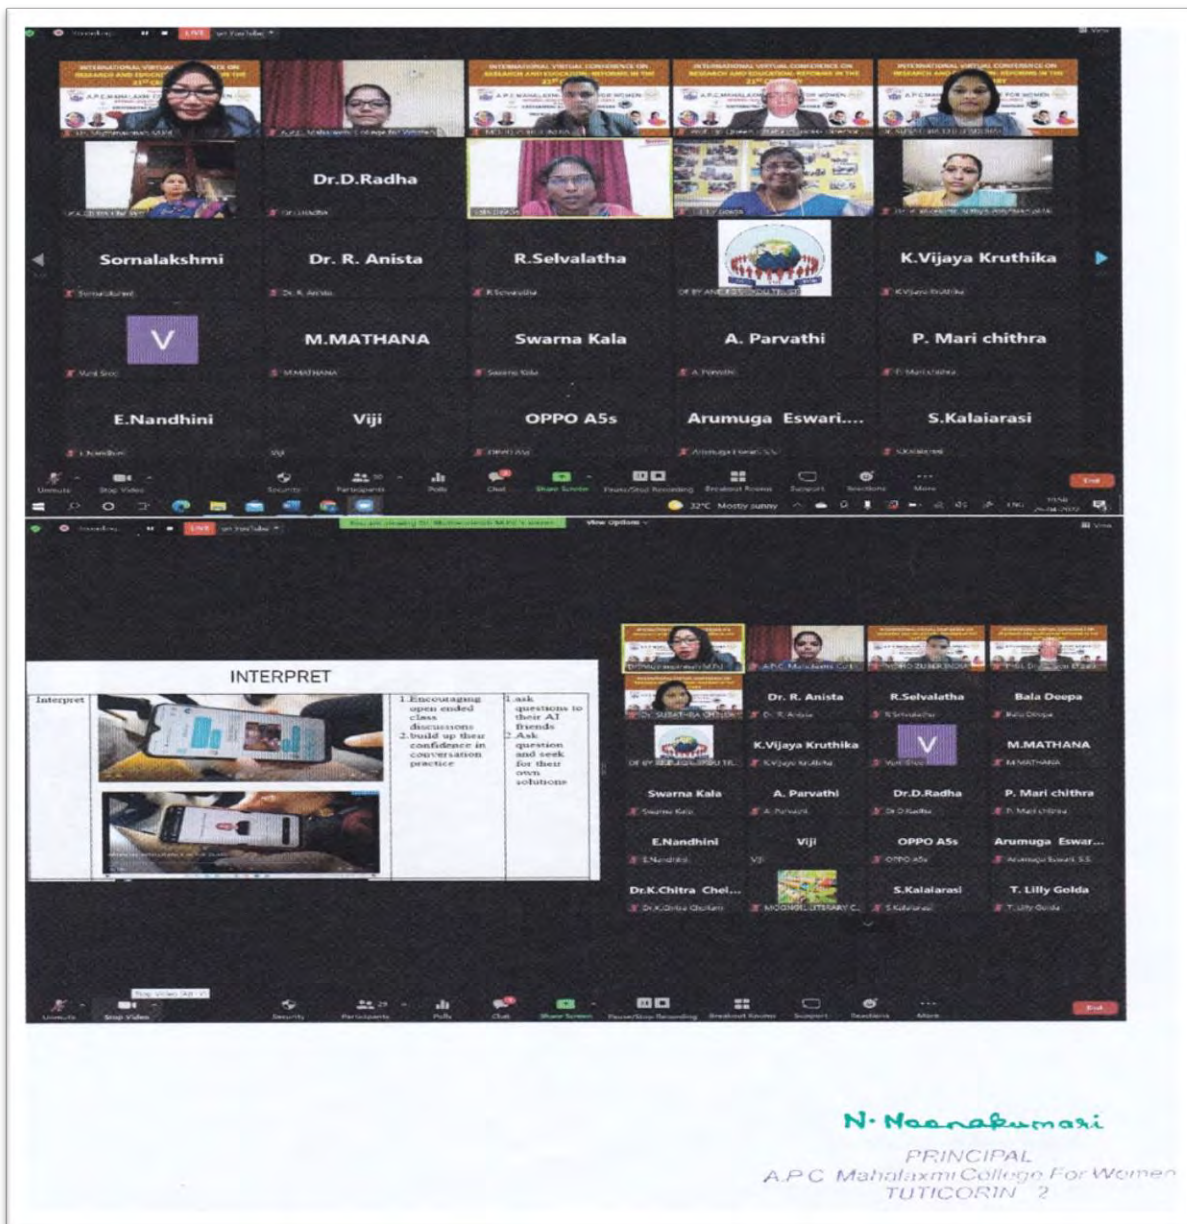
LIVE on YouTube

Dr.D.Radha

Sornalakshmi

Dr. R. Anista

R.Selvalatha

K.Vijaya Kruthika

V

M.MATHANA

Swarna Kala

A. Parvathi

P. Mari chithra

E.Nandhini

Viji

OPPO A5s

Arumuga Eswari....

S.Kalaiarasi

Unmute Stop Video Security Participants Polls Chat Share Screen Pause/Stop Recording Breakout Rooms Support Reactions More End

32°C Mostly sunny

LIVE on YouTube

View Options

INTERPRET

| Interpret | | 1.Encouraging open ended class discussions 2.build up their confidence in conversation practice | 1.ask questions to their AI friends 2.Ask question and seek for their own solutions |
|---|---|---|---|

Dr. R. Anista

R.Selvalatha

Bala Deepa

K.Vijaya Kruthika

V

M.MATHANA

Swarna Kala

A. Parvathi

Dr.D.Radha

P. Mari chithra

E.Nandhini

Viji

OPPO A5s

Arumuga Eswar...

Dr.K.Chitra Chel...

S.Kalaiarasi

T. Lilly Golda

Unmute Stop Video Security Participants Polls Chat Share Screen Pause/Stop Recording Breakout Rooms Support Reactions More End

N. Meenakumari

PRINCIPAL
A.P.C Mahalaxmi College For Women
TUTICORIN 2